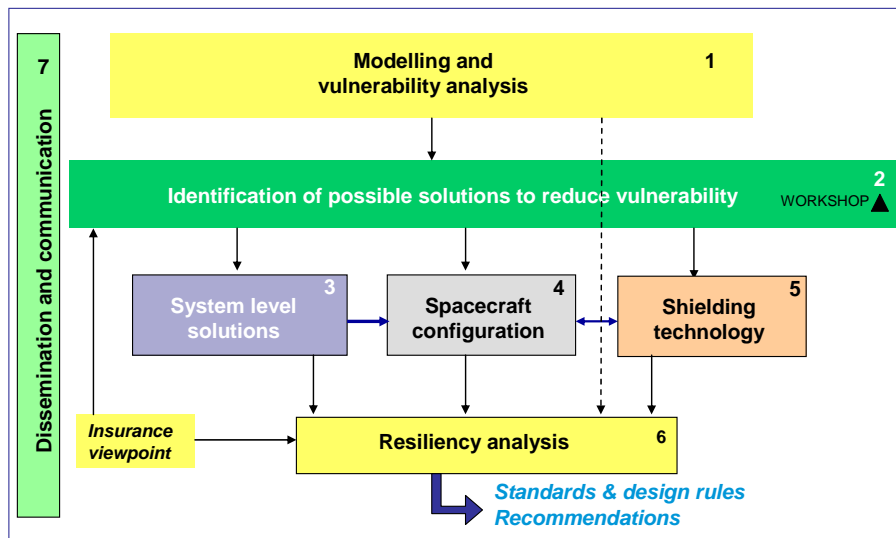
7
Dissemination and communication

Modelling and vulnerability analysis
1

Identification of possible solutions to reduce vulnerability
2
WORKSHOP

System level solutions
3

Spacecraft configuration
4

Shielding technology
5

Insurance viewpoint

Resiliency analysis
6

Standards & design rules
Recommendations